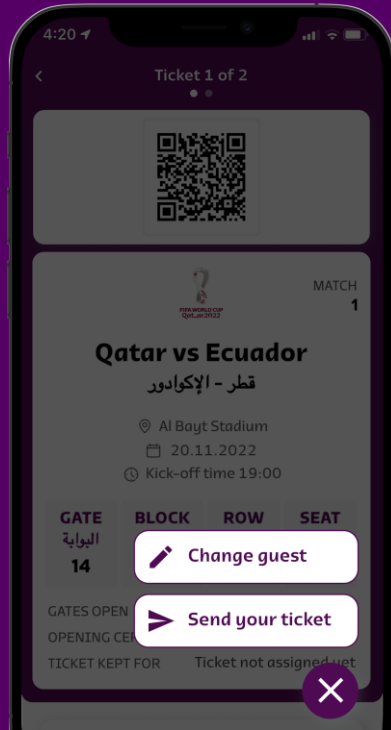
4:20

Ticket 1 of 2

FIFA WORLD CUP Qatar2022

MATCH
1

Qatar vs Ecuador
قطر - الإكوادور

Al Bayt Stadium
20.11.2022
Kick-off time 19:00

GATE
البوابة
14

BLOCK

ROW

SEAT

Change guest

GATES OPEN

Send your ticket

OPENING CE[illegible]

TICKET KEPT FOR

Ticket not assigned yet